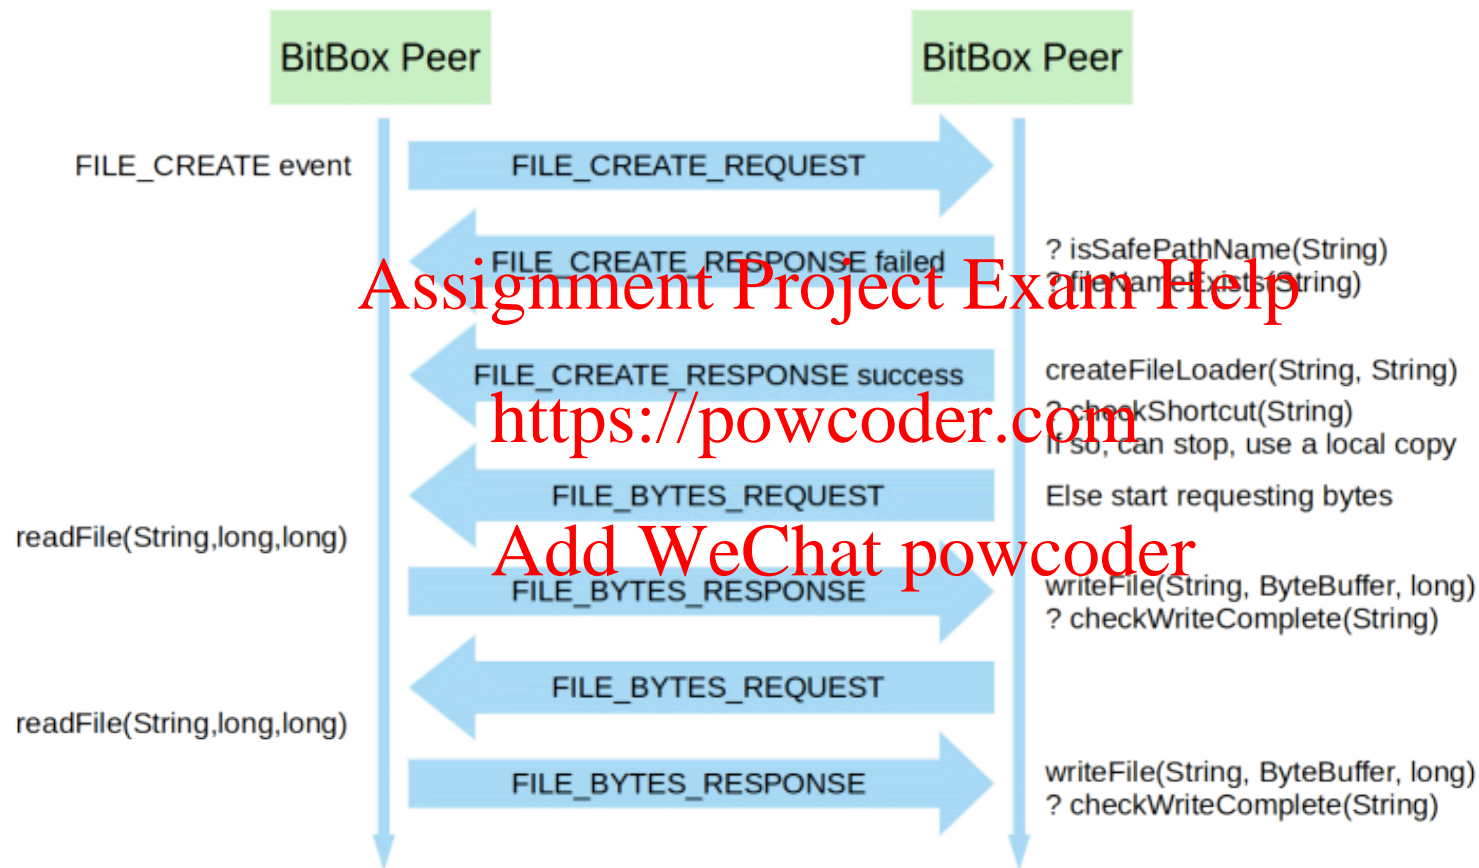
BitBox Peer

BitBox Peer

FILE_CREATE event

FILE_CREATE_REQUEST

FILE_CREATE_RESPONSE failed

? isSafePathName(String)
? fileNameExists(String)

Assignment Project Exam Help

FILE_CREATE_RESPONSE success

createFileLoader(String, String)
? checkShortcut(String)
If so, can stop, use a local copy

https://powcoder.com

FILE_BYTES_REQUEST

Else start requesting bytes

readFile(String,long,long)

Add WeChat powcoder

FILE_BYTES_RESPONSE

writeFile(String, ByteBuffer, long)
? checkWriteComplete(String)

FILE_BYTES_REQUEST

readFile(String,long,long)

FILE_BYTES_RESPONSE

writeFile(String, ByteBuffer, long)
? checkWriteComplete(String)